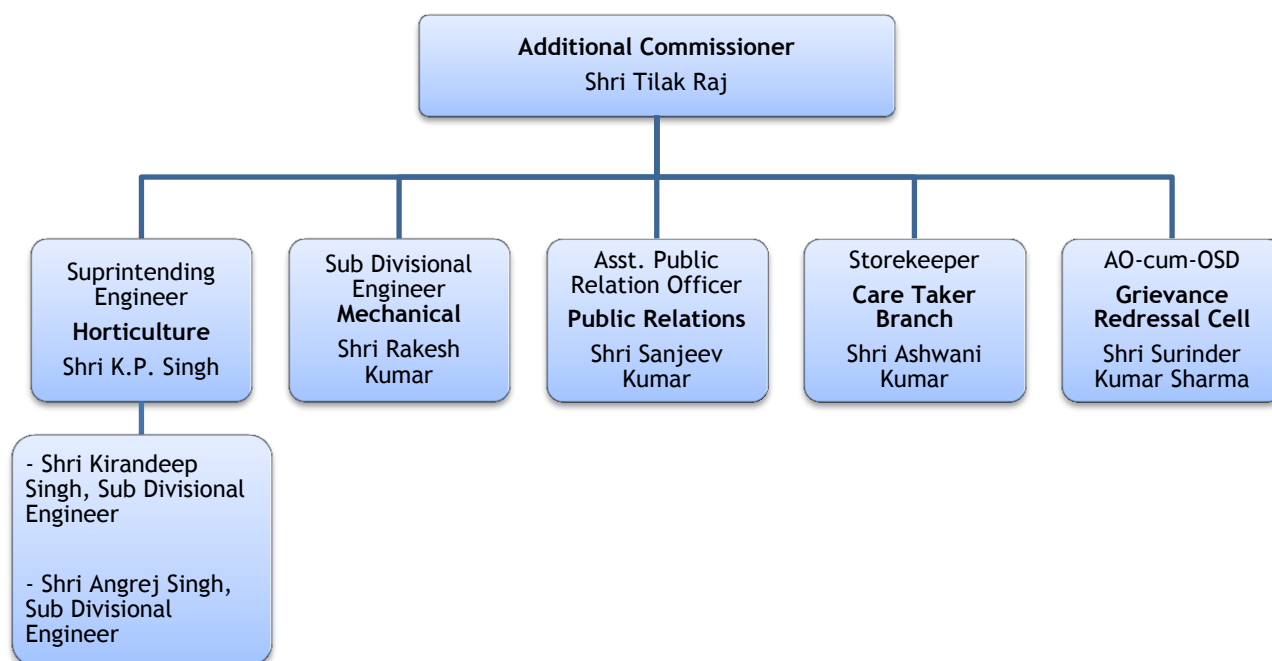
Additional Commissioner
Shri Tilak Raj

Suprintending Engineer
Horticulture
Shri K.P. Singh

- Shri Kirandeep Singh, Sub Divisional Engineer

- Shri Angrej Singh, Sub Divisional Engineer

Sub Divisional Engineer
Mechanical
Shri Rakesh Kumar

Asst. Public Relation Officer
Public Relations
Shri Sanjeev Kumar

Storekeeper
Care Taker Branch
Shri Ashwani Kumar

AO-cum-OSD
Grievance Redressal Cell
Shri Surinder Kumar Sharma